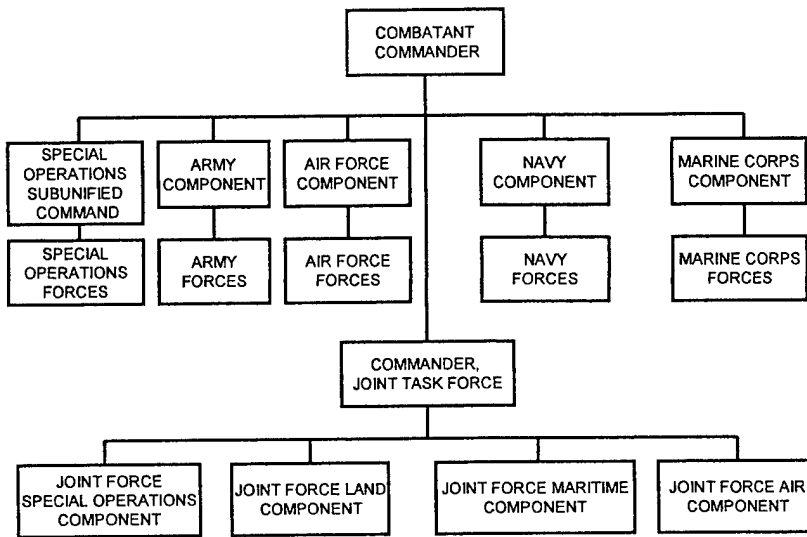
COMBATANT COMMANDER

SPECIAL OPERATIONS SUBUNIFIED COMMAND

SPECIAL OPERATIONS FORCES

ARMY COMPONENT

ARMY FORCES

AIR FORCE COMPONENT

AIR FORCE FORCES

NAVY COMPONENT

NAVY FORCES

MARINE CORPS COMPONENT

MARINE CORPS FORCES

COMMANDER, JOINT TASK FORCE

JOINT FORCE SPECIAL OPERATIONS COMPONENT

JOINT FORCE LAND COMPONENT

JOINT FORCE MARITIME COMPONENT

JOINT FORCE AIR COMPONENT